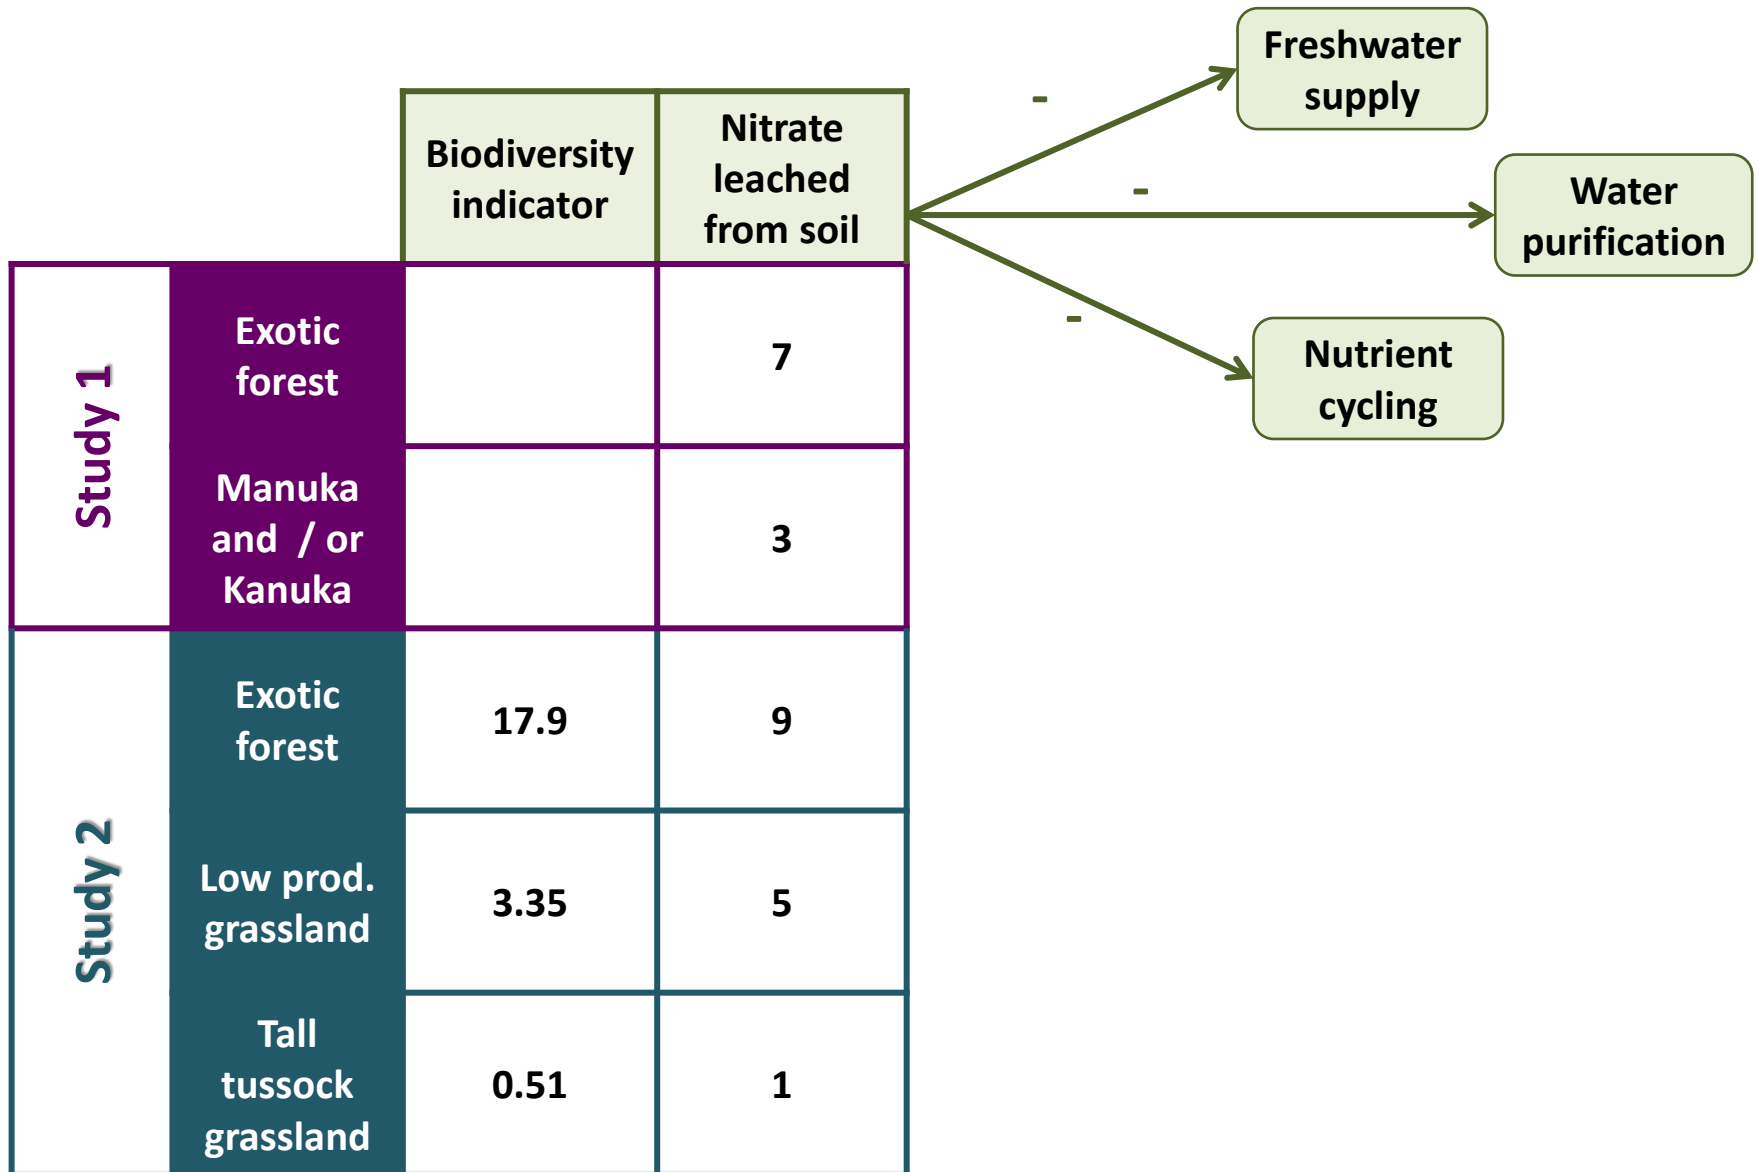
| | | Biodiversity indicator | Nitrate leached from soil |
|---|---|---|---|
| Study 1 | Exotic forest | | 7 |
| | Manuka and / or Kanuka | | 3 |
| Study 2 | Exotic forest | 17.9 | 9 |
| | Low prod. grassland | 3.35 | 5 |
| | Tall tussock grassland | 0.51 | 1 |

-
Freshwater supply

-
Water purification

-
Nutrient cycling